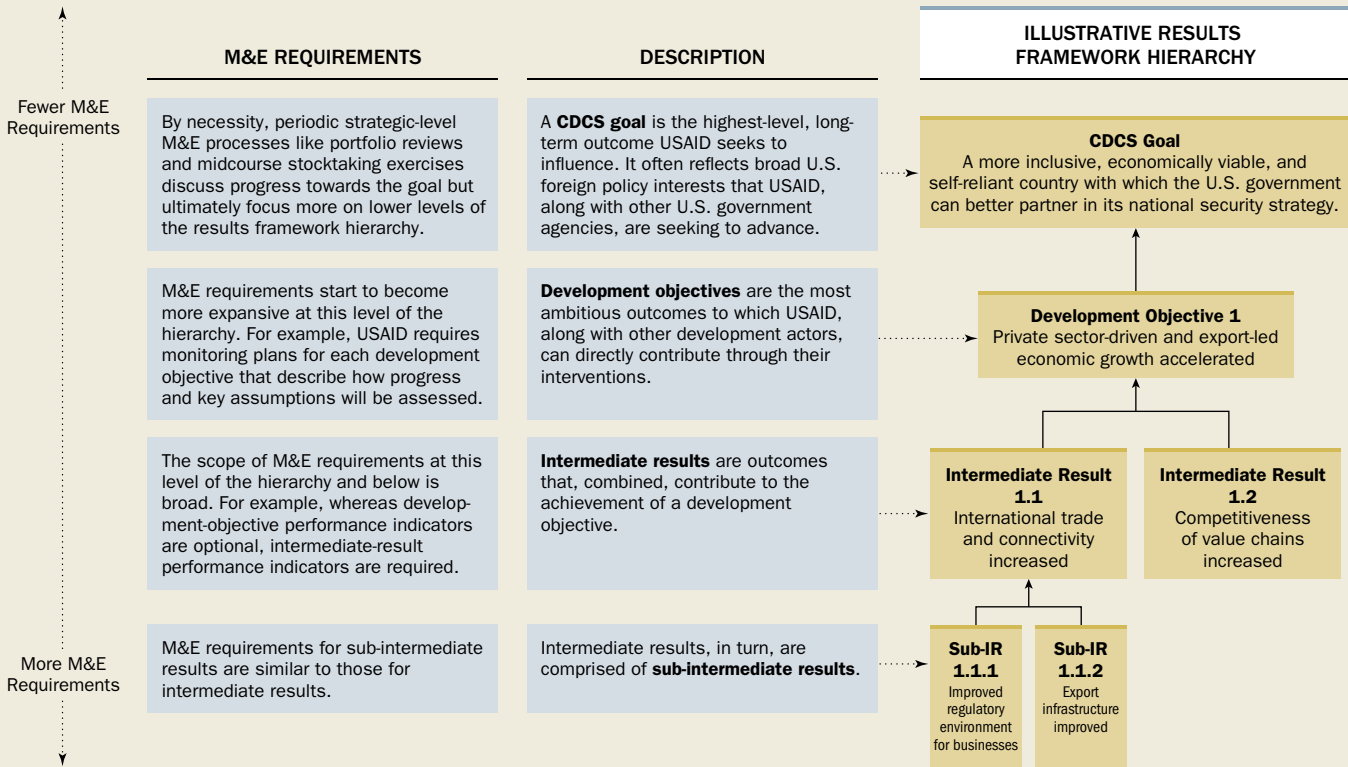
Fewer M&E Requirements

More M&E Requirements

M&E REQUIREMENTS

DESCRIPTION

ILLUSTRATIVE RESULTS FRAMEWORK HIERARCHY

By necessity, periodic strategic-level M&E processes like portfolio reviews and midcourse stocktaking exercises discuss progress towards the goal but ultimately focus more on lower levels of the results framework hierarchy.

A **CDCS goal** is the highest-level, long-term outcome USAID seeks to influence. It often reflects broad U.S. foreign policy interests that USAID, along with other U.S. government agencies, are seeking to advance.

**CDCS Goal**
A more inclusive, economically viable, and self-reliant country with which the U.S. government can better partner in its national security strategy.

M&E requirements start to become more expansive at this level of the hierarchy. For example, USAID requires monitoring plans for each development objective that describe how progress and key assumptions will be assessed.

**Development objectives** are the most ambitious outcomes to which USAID, along with other development actors, can directly contribute through their interventions.

**Development Objective 1**
Private sector-driven and export-led economic growth accelerated

The scope of M&E requirements at this level of the hierarchy and below is broad. For example, whereas development-objective performance indicators are optional, intermediate-result performance indicators are required.

**Intermediate results** are outcomes that, combined, contribute to the achievement of a development objective.

**Intermediate Result 1.1**
International trade and connectivity increased

**Intermediate Result 1.2**
Competitiveness of value chains increased

M&E requirements for sub-intermediate results are similar to those for intermediate results.

Intermediate results, in turn, are comprised of **sub-intermediate results**.

**Sub-IR 1.1.1**
Improved regulatory environment for businesses

**Sub-IR 1.1.2**
Export infrastructure improved